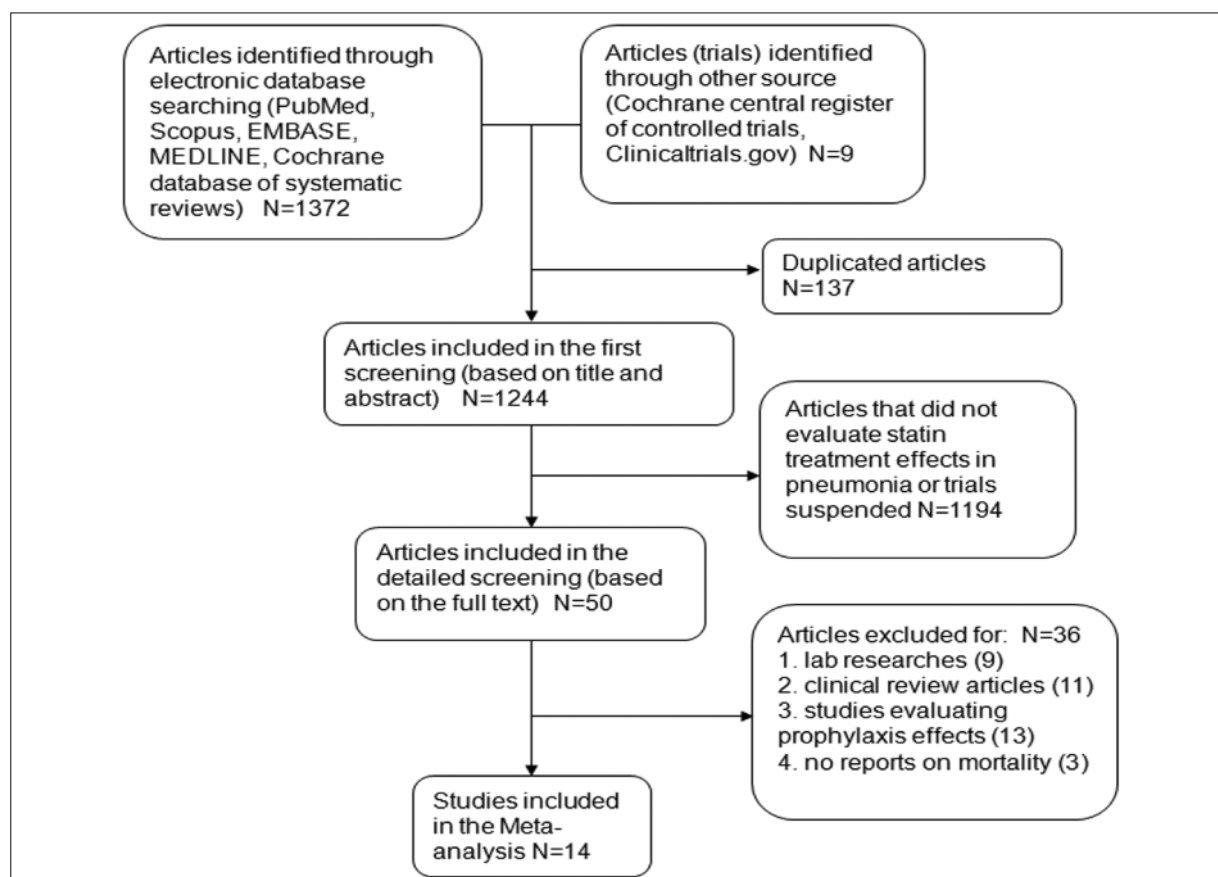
Articles identified through electronic database searching (PubMed, Scopus, EMBASE, MEDLINE, Cochrane database of systematic reviews) N=1372

Articles (trials) identified through other source (Cochrane central register of controlled trials, Clinicaltrials.gov) N=9

Duplicated articles N=137

Articles included in the first screening (based on title and abstract) N=1244

Articles that did not evaluate statin treatment effects in pneumonia or trials suspended N=1194

Articles included in the detailed screening (based on the full text) N=50

Articles excluded for: N=36
1. lab researches (9)
2. clinical review articles (11)
3. studies evaluating prophylaxis effects (13)
4. no reports on mortality (3)

Studies included in the Meta-analysis N=14